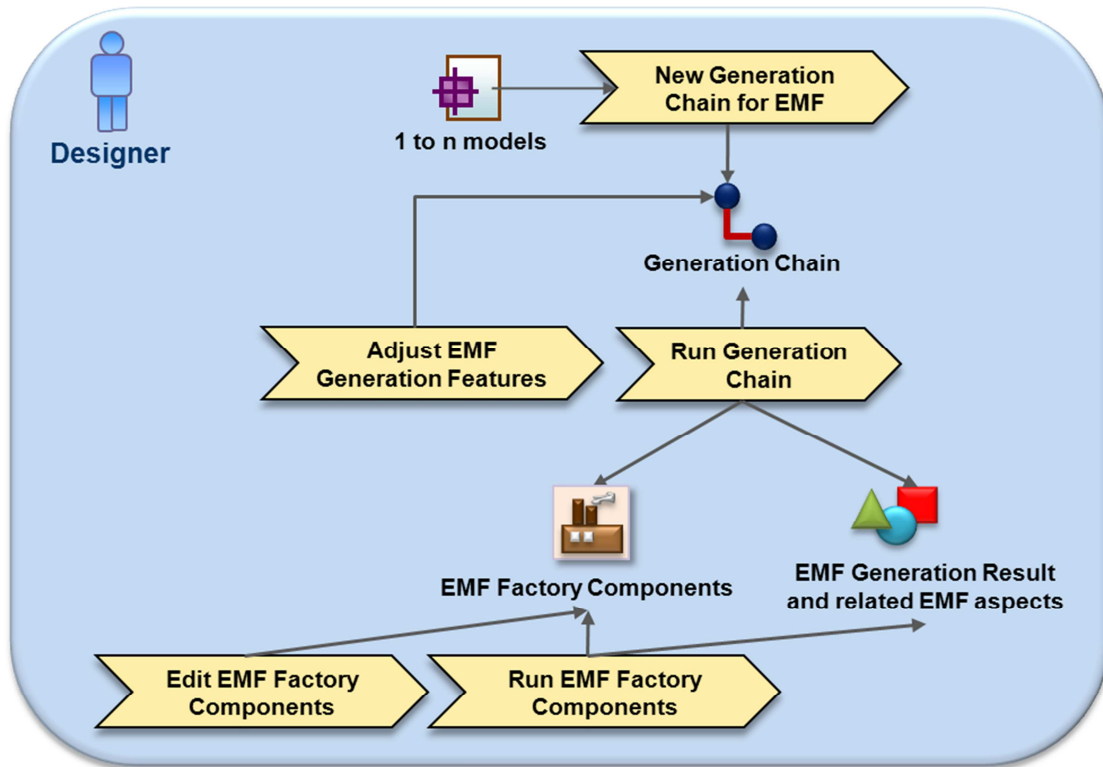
Designer

1 to n models

New Generation Chain for EMF

Generation Chain

Adjust EMF Generation Features

Run Generation Chain

EMF Factory Components

EMF Generation Result and related EMF aspects

Edit EMF Factory Components

Run EMF Factory Components